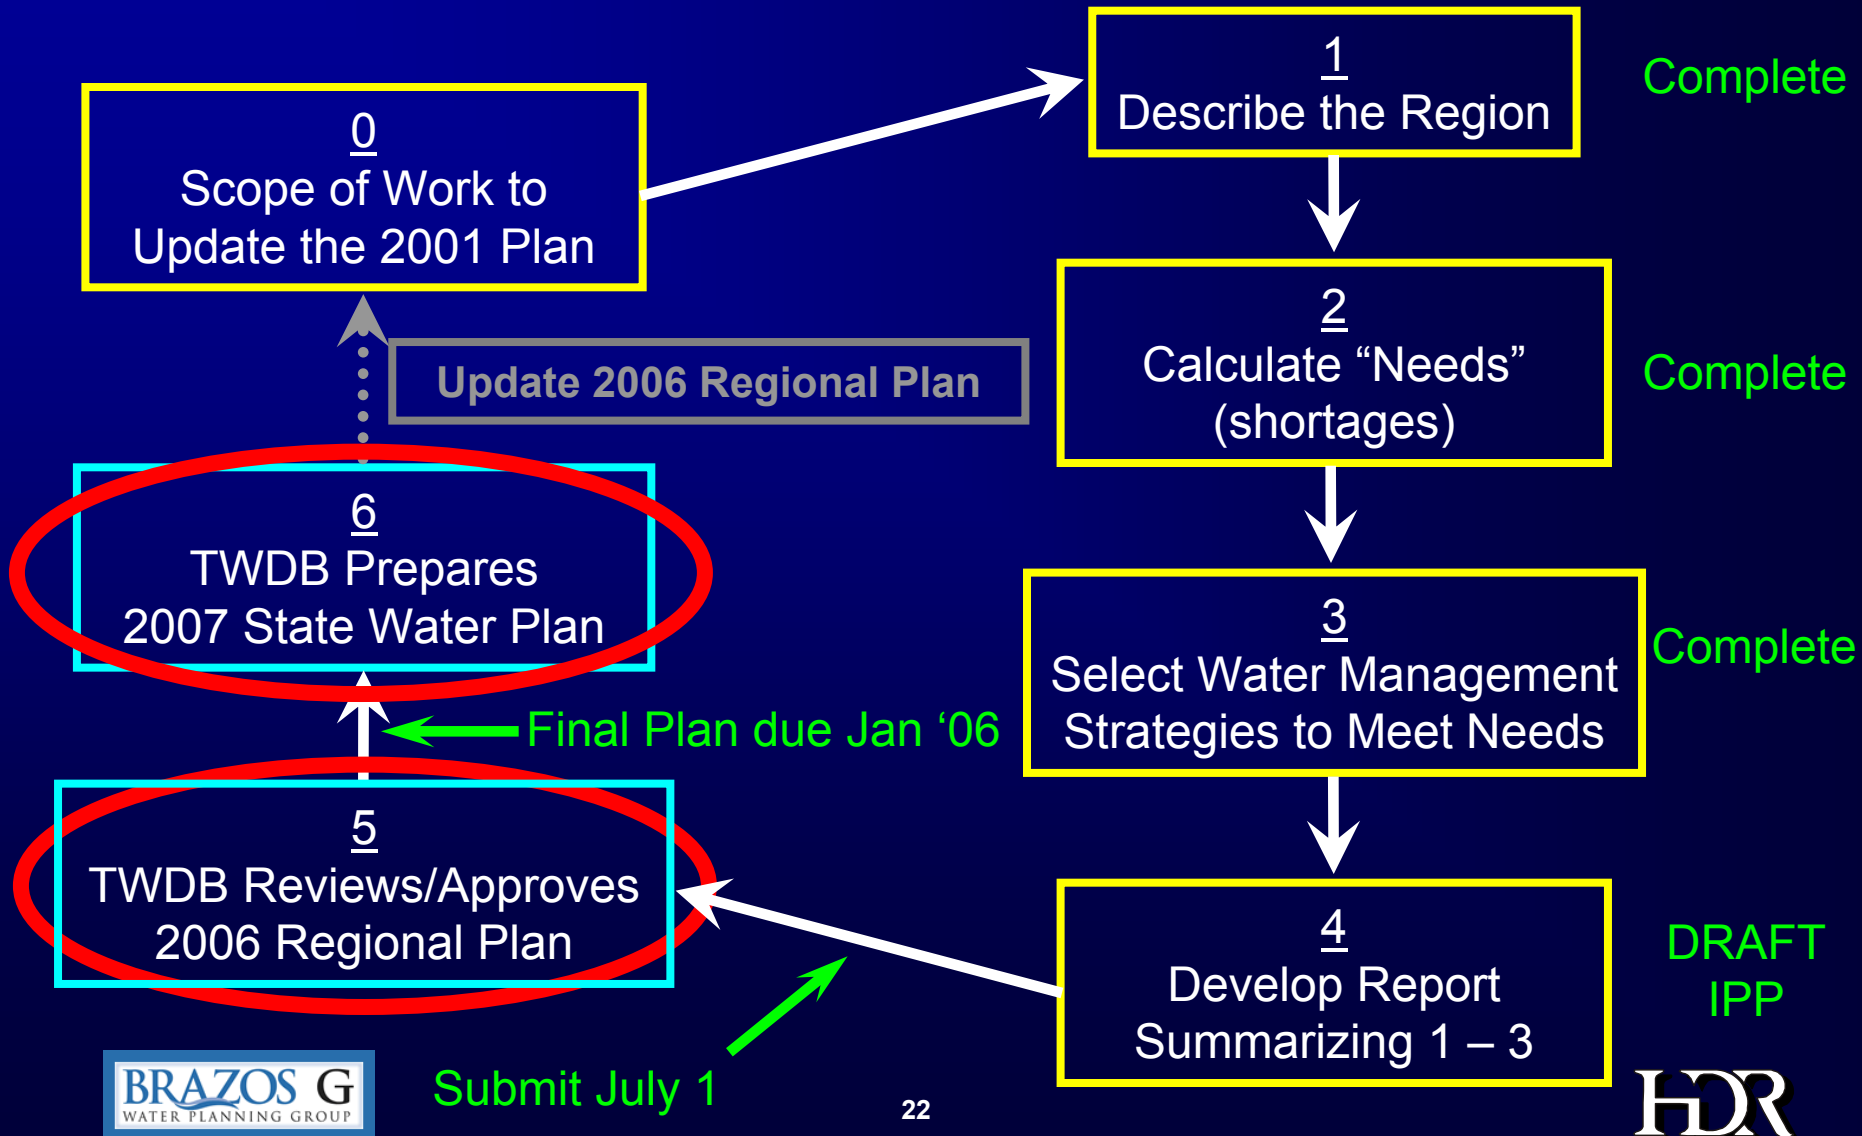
0
Scope of Work to Update the 2001 Plan

1
Describe the Region

Complete

2
Calculate “Needs” (shortages)

Complete

Update 2006 Regional Plan

6
TWDB Prepares 2007 State Water Plan

3
Select Water Management Strategies to Meet Needs

Complete

Final Plan due Jan ‘06

5
TWDB Reviews/Approves 2006 Regional Plan

4
Develop Report Summarizing 1 – 3

DRAFT IPP

BRAZOS G
WATER PLANNING GROUP

Submit July 1

22

HDR